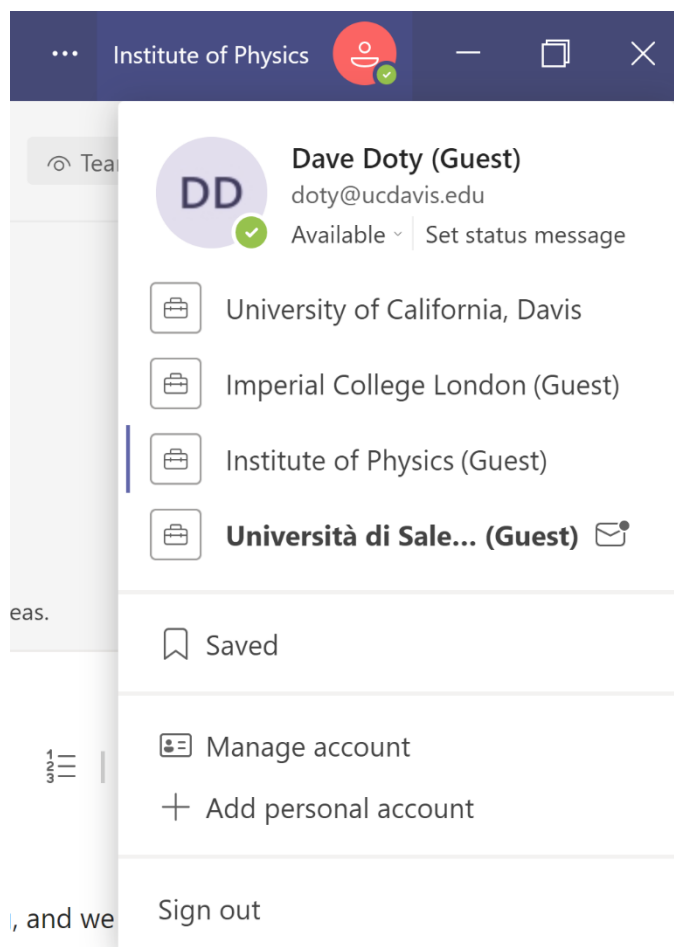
··· Institute of Physics

Tea

eas.

, and we

DD

Dave Doty (Guest)
doty@ucdavis.edu
Available ˅ Set status message

University of California, Davis

Imperial College London (Guest)

Institute of Physics (Guest)

Università di Sale... (Guest)

Saved

Manage account

+ Add personal account

Sign out